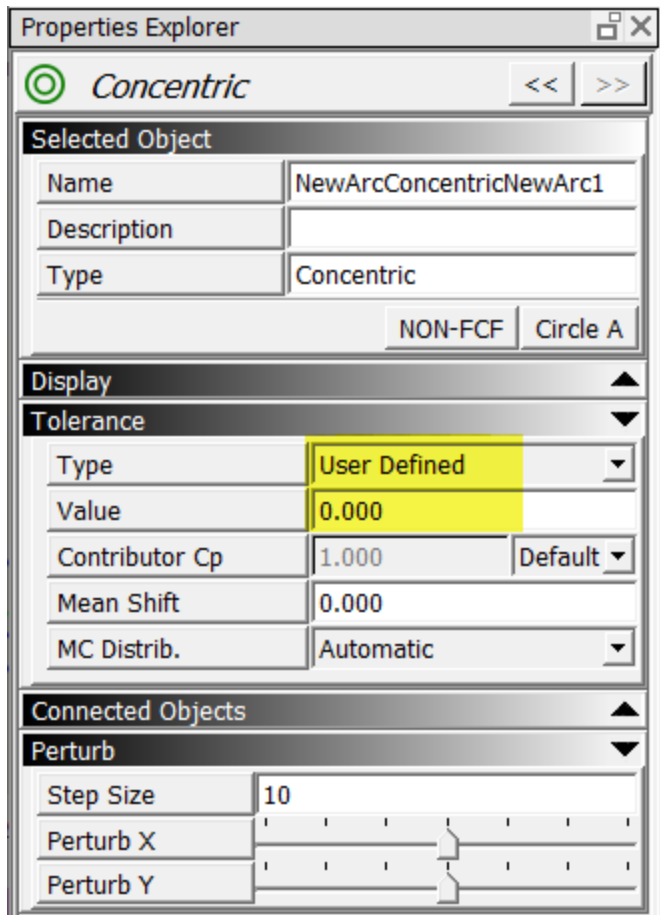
Properties Explorer

Concentric << >>

Selected Object

| Name | NewArcConcentricNewArc1 |
|---|---|
| Description | |
| Type | Concentric |

NON-FCF Circle A

Display

Tolerance

| Type | User Defined | |
|---|---|---|
| Value | 0.000 | |
| Contributor Cp | 1.000 | Default |
| Mean Shift | 0.000 | |
| MC Distrib. | Automatic | |

Connected Objects

Perturb

| Step Size | 10 |
|---|---|
| Perturb X | |
| Perturb Y | |